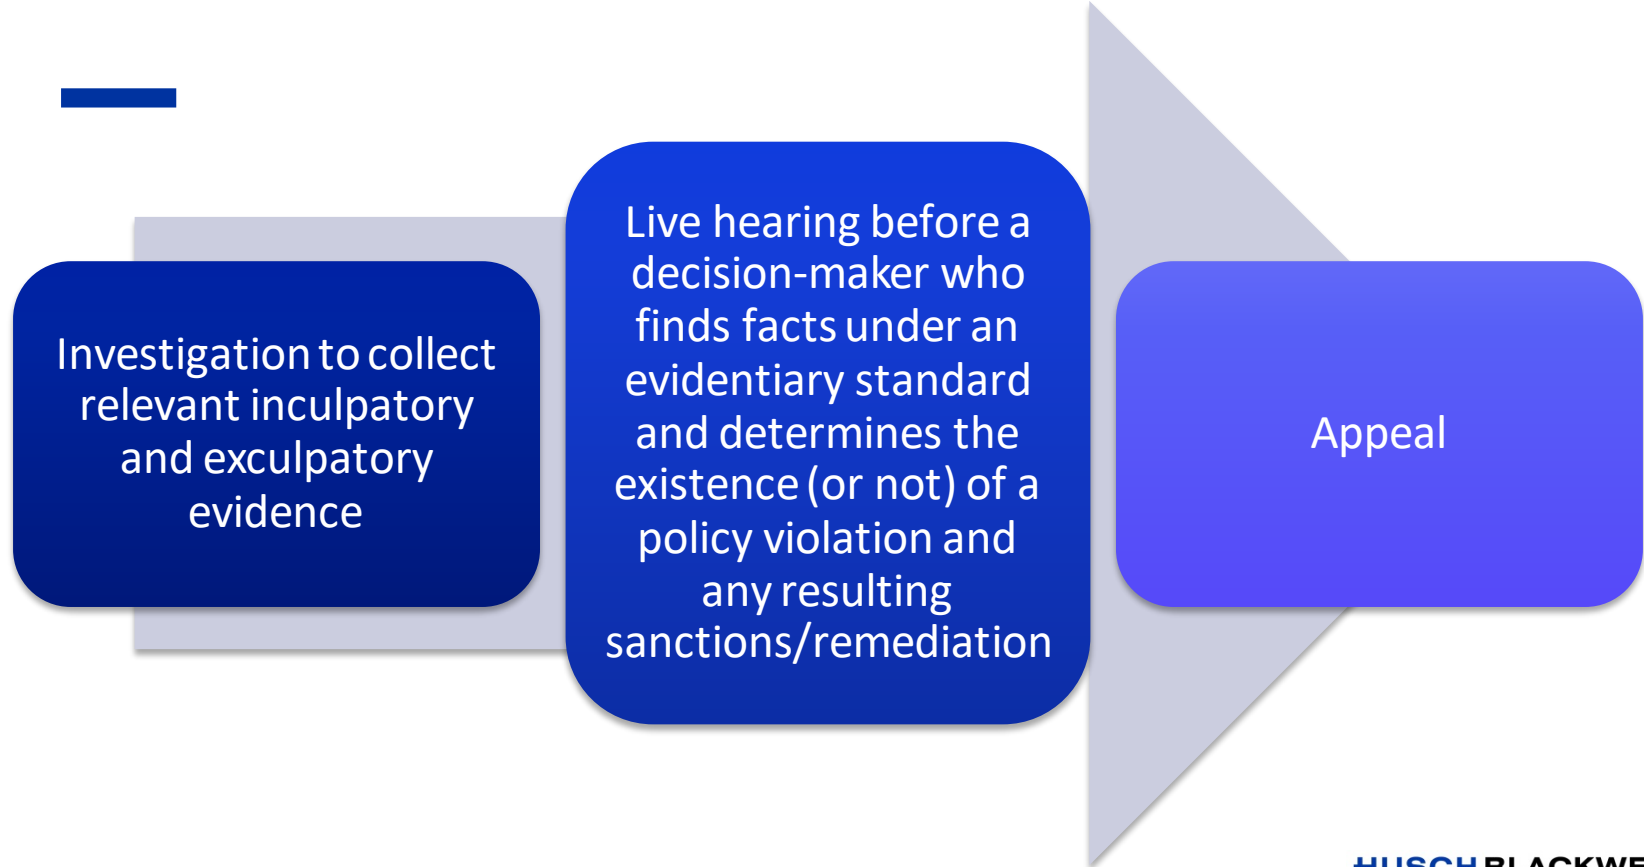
Investigation to collect relevant inculpatory and exculpatory evidence

Live hearing before a decision-maker who finds facts under an evidentiary standard and determines the existence (or not) of a policy violation and any resulting sanctions/remediation

Appeal

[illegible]